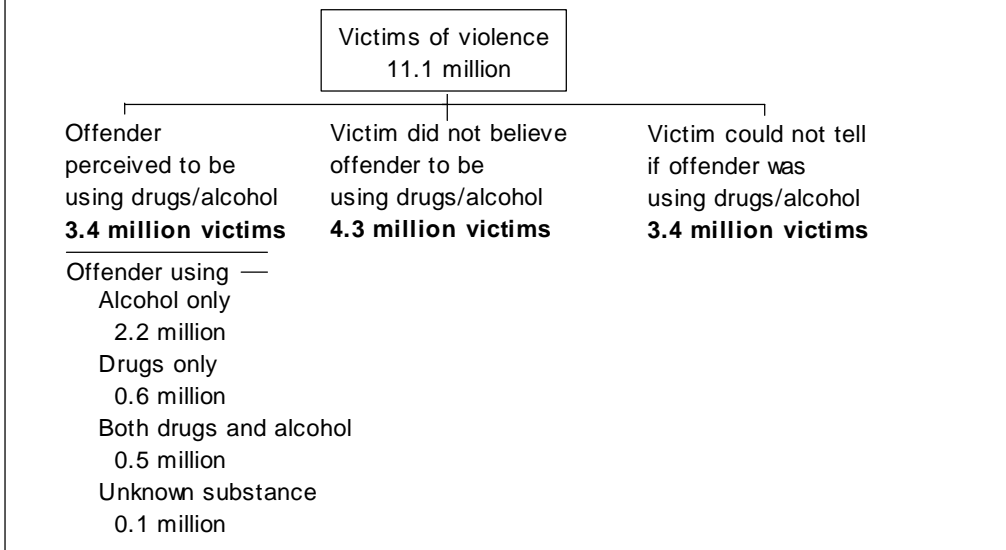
Victims of violence
11.1 million

Offender perceived to be using drugs/alcohol
**3.4 million victims**

Offender using —
Alcohol only
2.2 million
Drugs only
0.6 million
Both drugs and alcohol
0.5 million
Unknown substance
0.1 million

Victim did not believe offender to be using drugs/alcohol
**4.3 million victims**

Victim could not tell if offender was using drugs/alcohol
**3.4 million victims**